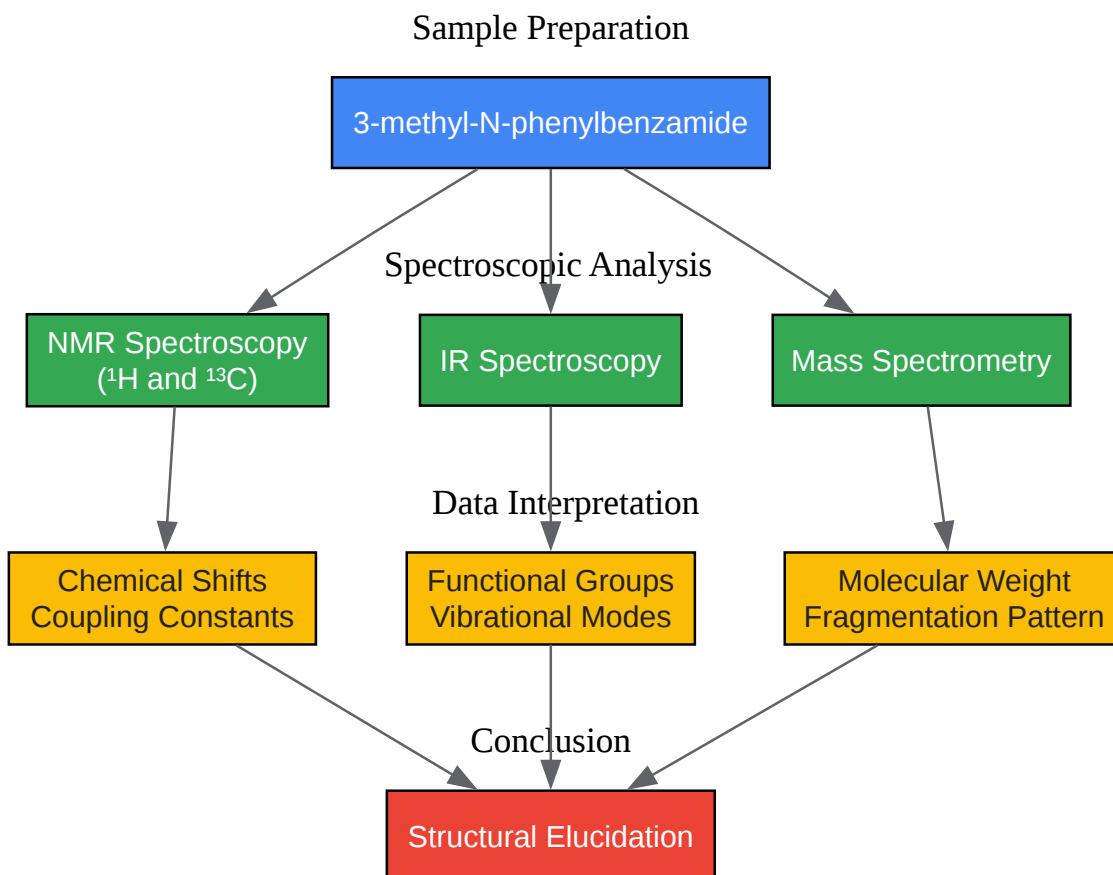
Sample Preparation

3-methyl-N-phenylbenzamide

Spectroscopic Analysis

NMR Spectroscopy ($^1$H and $^{13}$C)

IR Spectroscopy

Mass Spectrometry

Data Interpretation

Chemical Shifts
Coupling Constants

Functional Groups
Vibrational Modes

Molecular Weight
Fragmentation Pattern

Conclusion

Structural Elucidation